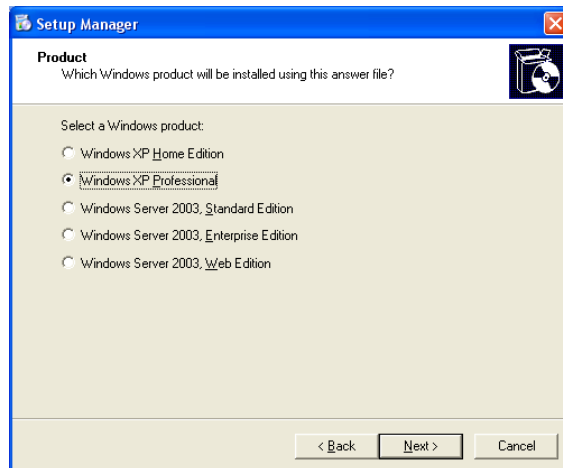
Setup Manager

Product
Which Windows product will be installed using this answer file?

Select a Windows product:

Windows XP Home Edition

Windows XP Professional

Windows Server 2003, Standard Edition

Windows Server 2003, Enterprise Edition

Windows Server 2003, Web Edition

< Back
Next >
Cancel